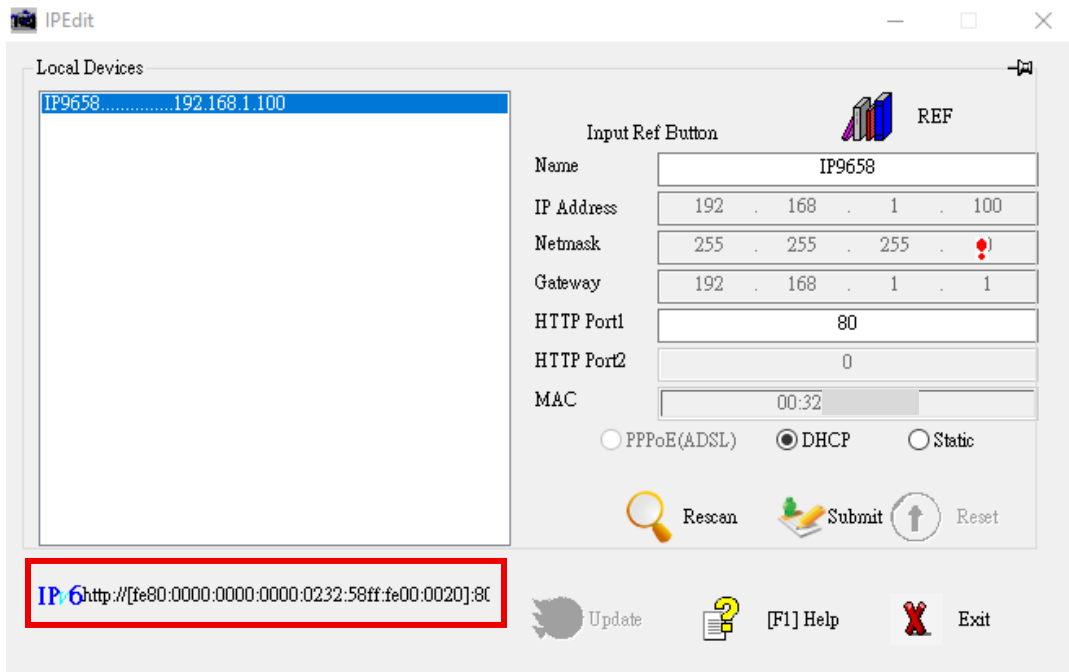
IPEdit

Local Devices

IP9658..............192.168.1.100

Input Ref Button

REF

Name IP9658

IP Address 192 . 168 . 1 . 100

Netmask 255 . 255 . 255 . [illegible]

Gateway 192 . 168 . 1 . 1

HTTP Port1 80

HTTP Port2 0

MAC 00:32

PPPoE(ADSL) DHCP Static

Rescan Submit Reset

IPv6 http://[fe80:0000:0000:0000:0232:58ff:fe00:0020]:8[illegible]

Update [F1] Help Exit